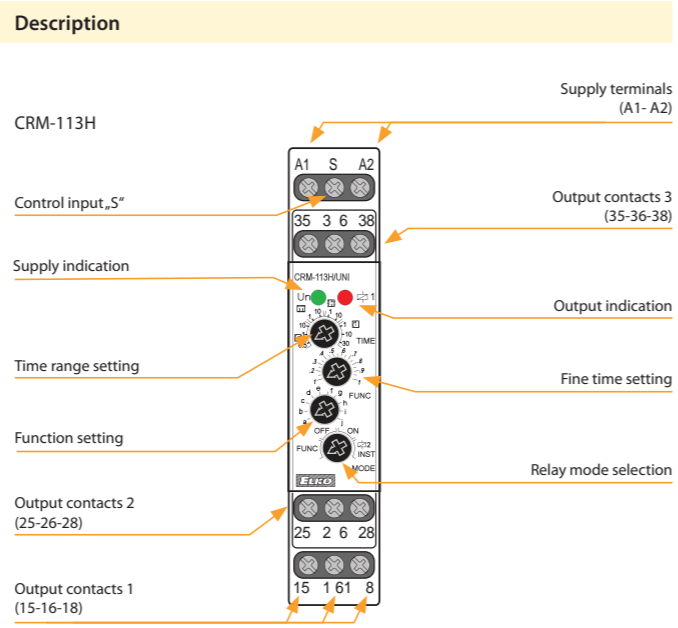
Description

CRM-113H

Supply terminals (A1- A2)

A1 S A2

Control input „S“

Output contacts 3 (35-36-38)

35 3 6 38

Supply indication

CRM-113H/UNI

Un

1

Output indication

1 10

TIME

Time range setting

Fine time setting

FUNC

Function setting

OFF ON

FUNC

2

INST

MODE

Relay mode selection

ELKO

Output contacts 2 (25-26-28)

25 2 6 28

Output contacts 1 (15-16-18)

15 1 61 8